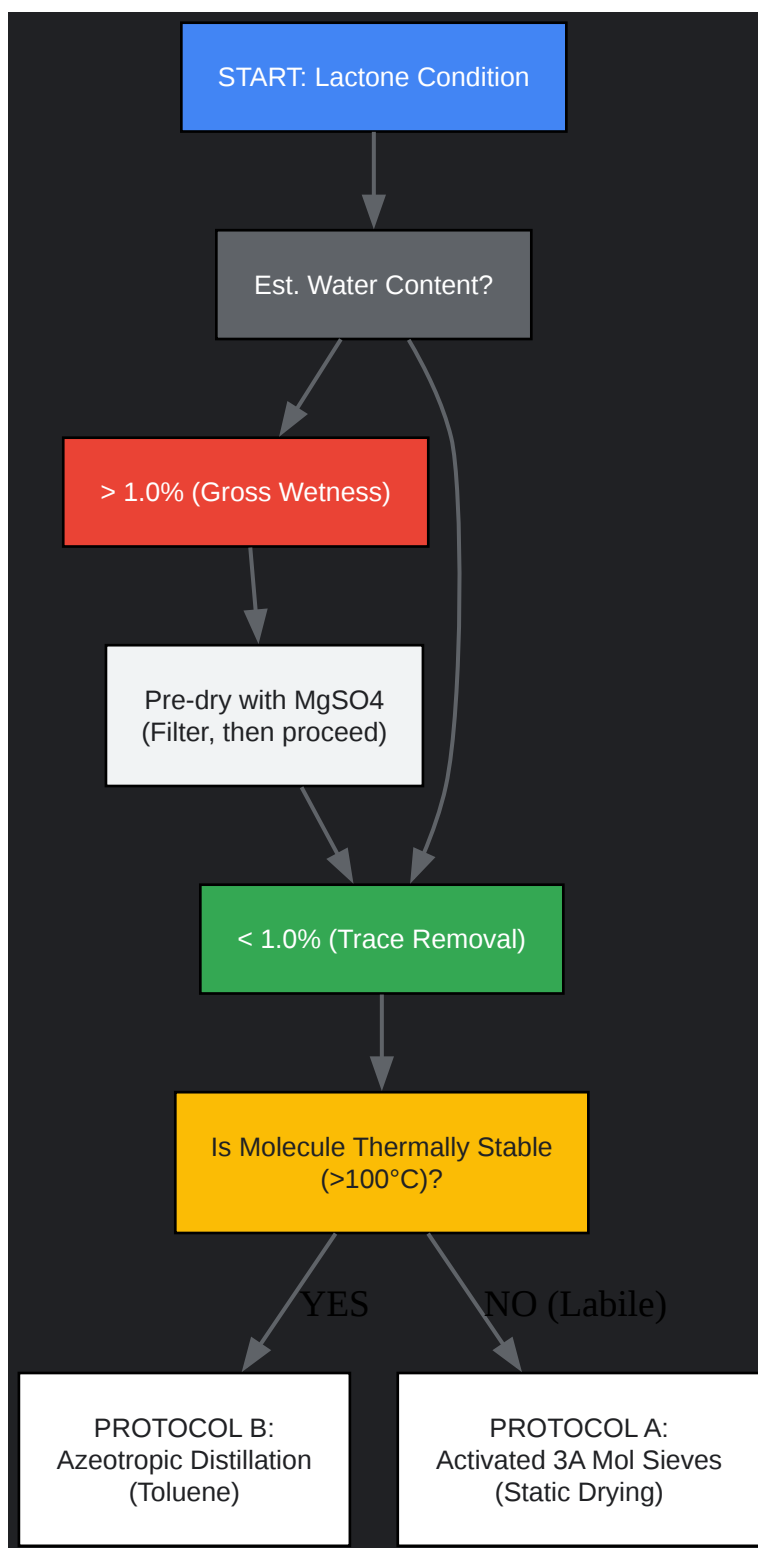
START: Lactone Condition

Est. Water Content?

> 1.0% (Gross Wetness)

Pre-dry with MgSO4
(Filter, then proceed)

< 1.0% (Trace Removal)

Is Molecule Thermally Stable
(>100°C)?

YES

NO (Labile)

PROTOCOL B:
Azeotropic Distillation
(Toluene)

PROTOCOL A:
Activated 3A Mol Sieves
(Static Drying)